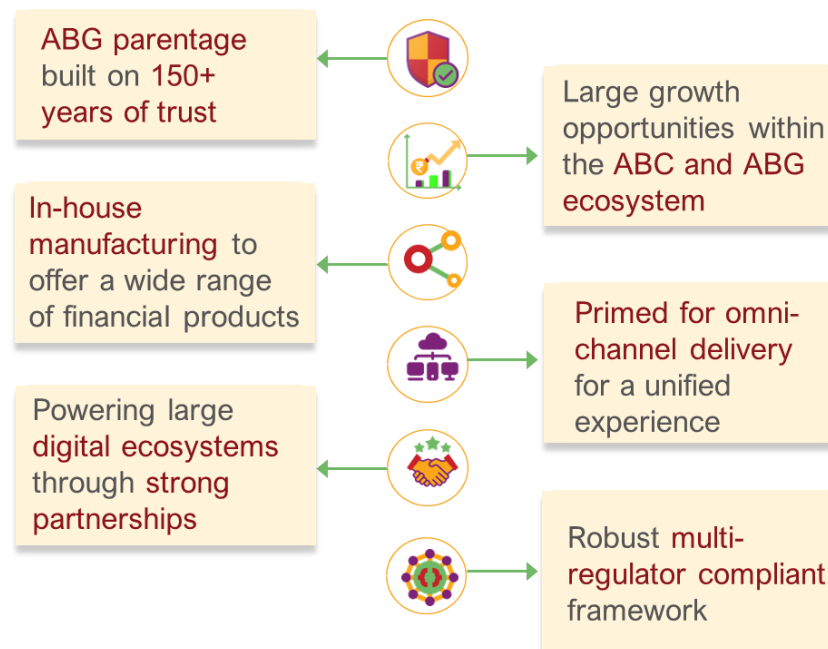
ABG parentage built on 150+ years of trust

Large growth opportunities within the ABC and ABG ecosystem

In-house manufacturing to offer a wide range of financial products

Primed for omni-channel delivery for a unified experience

Powering large digital ecosystems through strong partnerships

Robust multi-regulator compliant framework